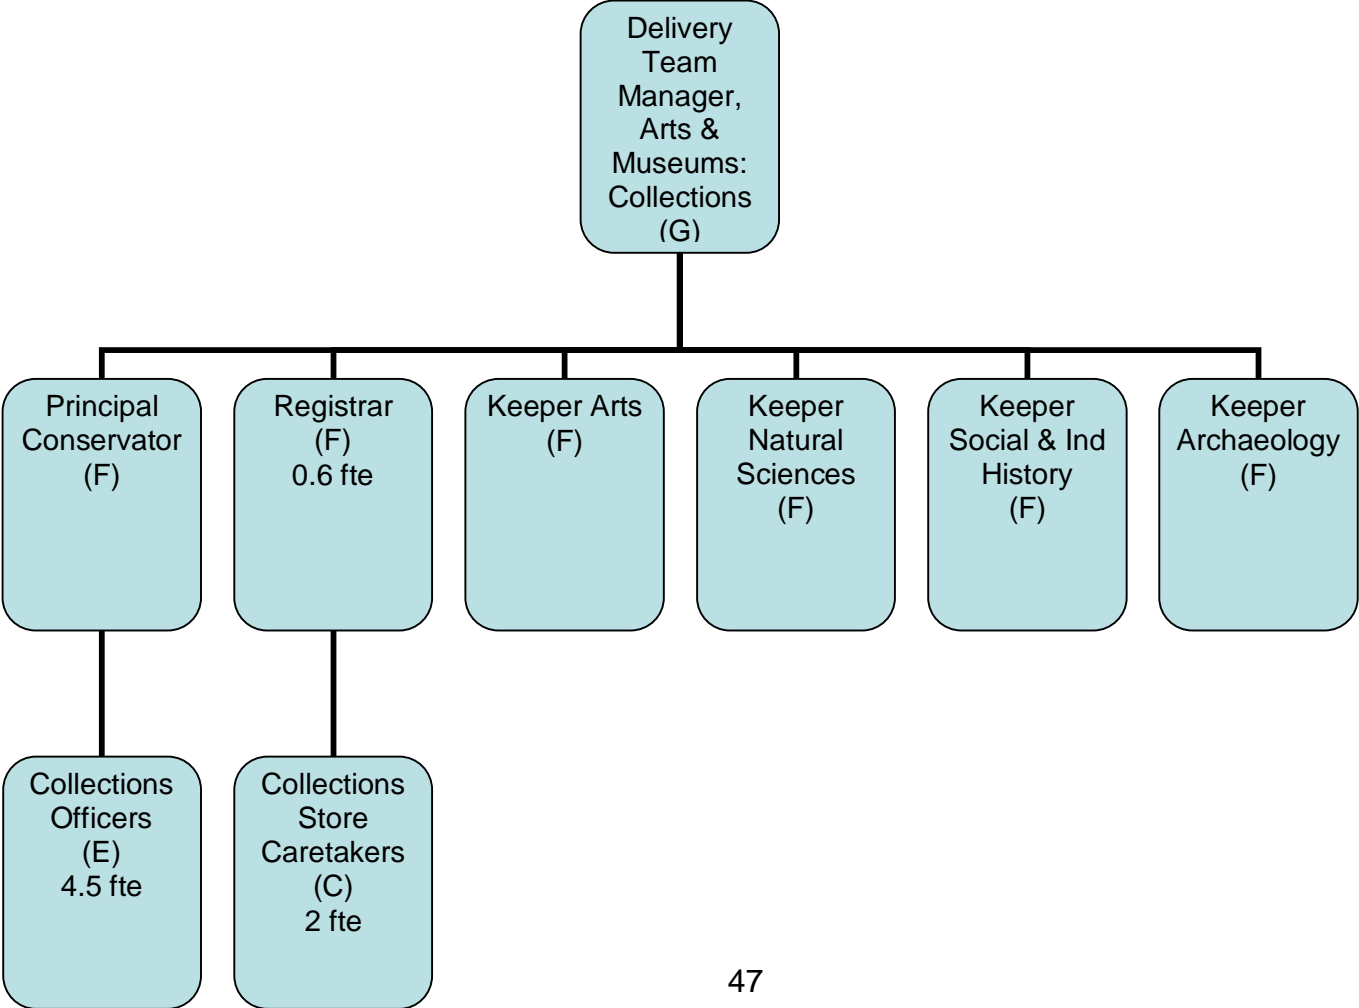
Delivery Team Manager, Arts & Museums: Collections (G)

Principal Conservator (F)

Registrar (F) 0.6 fte

Keeper Arts (F)

Keeper Natural Sciences (F)

Keeper Social & Ind History (F)

Keeper Archaeology (F)

Collections Officers (E) 4.5 fte

Collections Store Caretakers (C) 2 fte

47